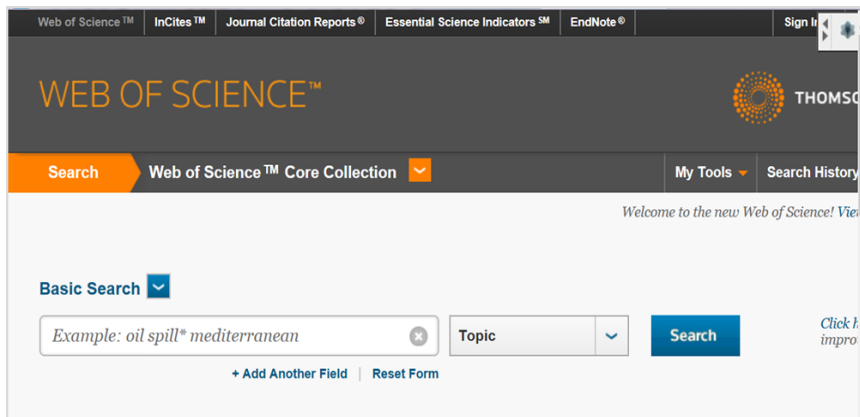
Web of Science ™ | InCites ™ | Journal Citation Reports ® | Essential Science Indicators SM | EndNote ® | Sign I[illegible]

WEB OF SCIENCE™

THOMS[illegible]

Search | Web of Science ™ Core Collection | My Tools | Search History

Welcome to the new Web of Science! Vie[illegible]

Basic Search

Example: oil spill* mediterranean | Topic | Search

Click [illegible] impro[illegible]

+ Add Another Field | Reset Form